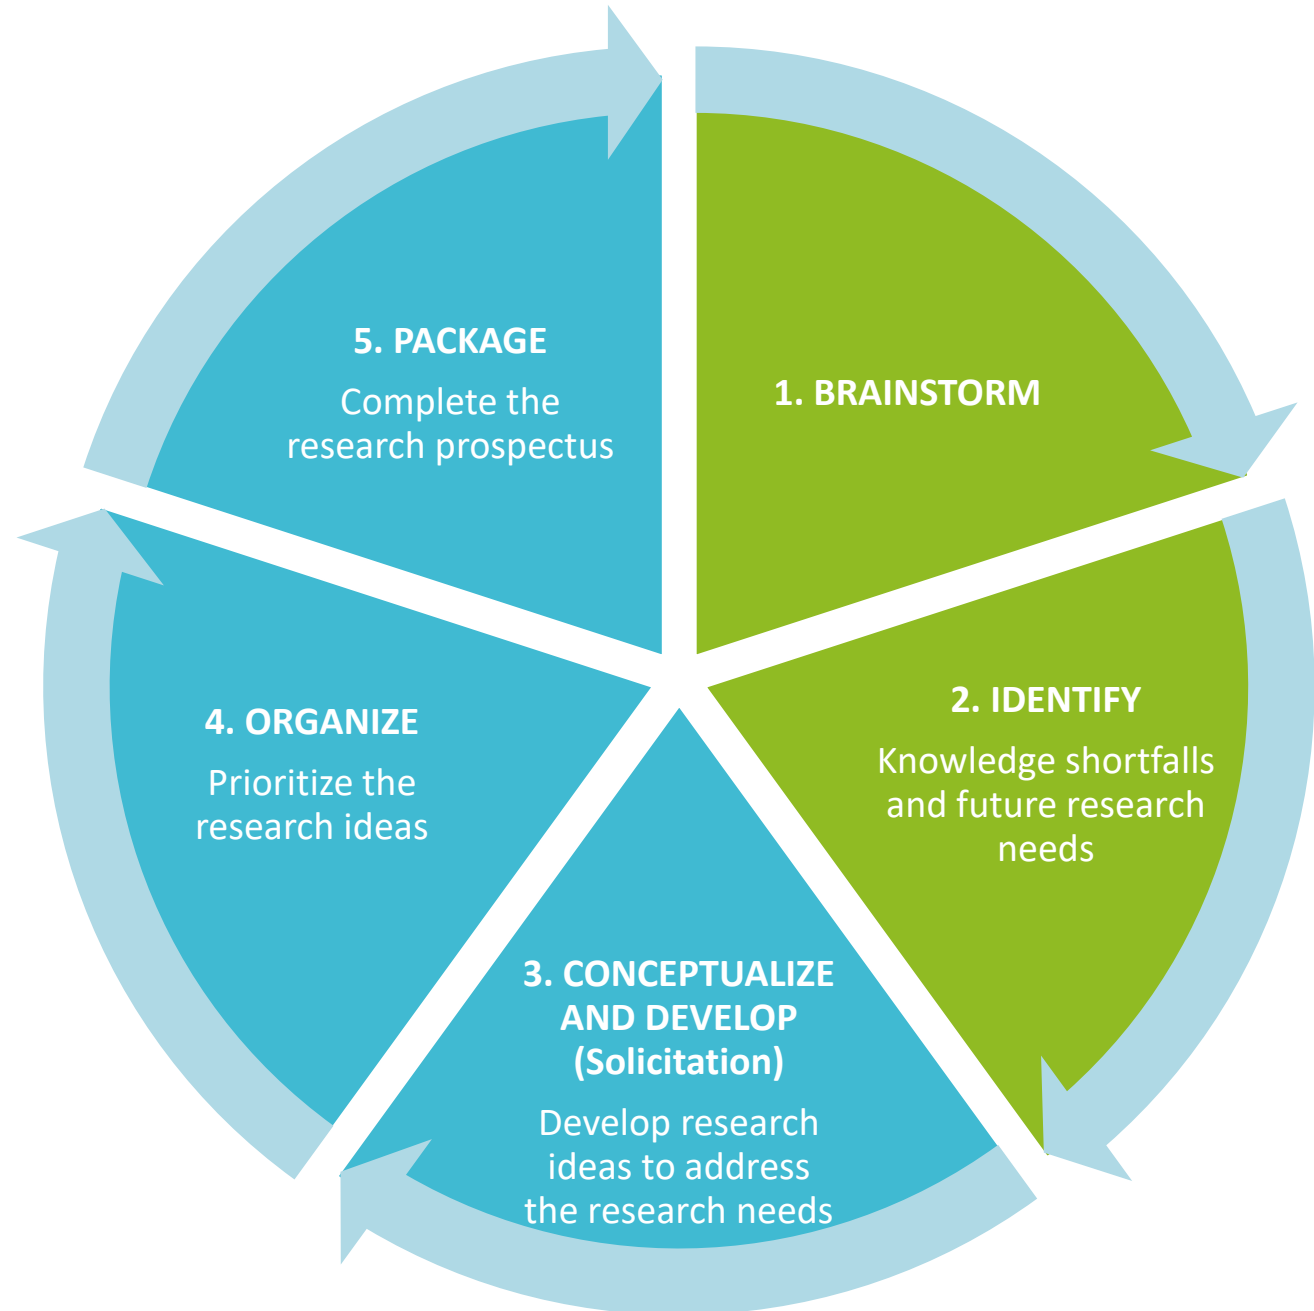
1. BRAINSTORM

2. IDENTIFY

Knowledge shortfalls and future research needs

3. CONCEPTUALIZE AND DEVELOP (Solicitation)

Develop research ideas to address the research needs

4. ORGANIZE

Prioritize the research ideas

5. PACKAGE

Complete the research prospectus